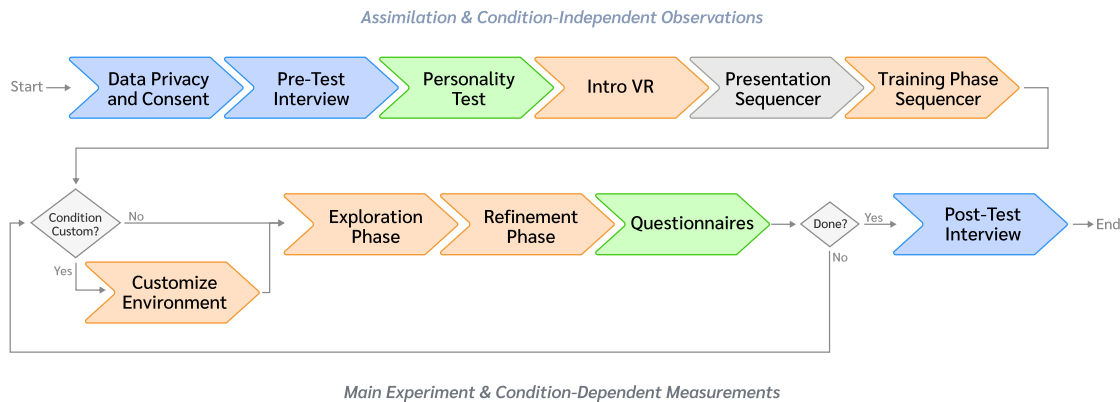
Assimilation & Condition-Independent Observations

Start

Data Privacy and Consent

Pre-Test Interview

Personality Test

Intro VR

Presentation Sequencer

Training Phase Sequencer

Condition Custom?

No

Yes

Customize Environment

Exploration Phase

Refinement Phase

Questionnaires

Done?

Yes

No

Post-Test Interview

End

Main Experiment & Condition-Dependent Measurements